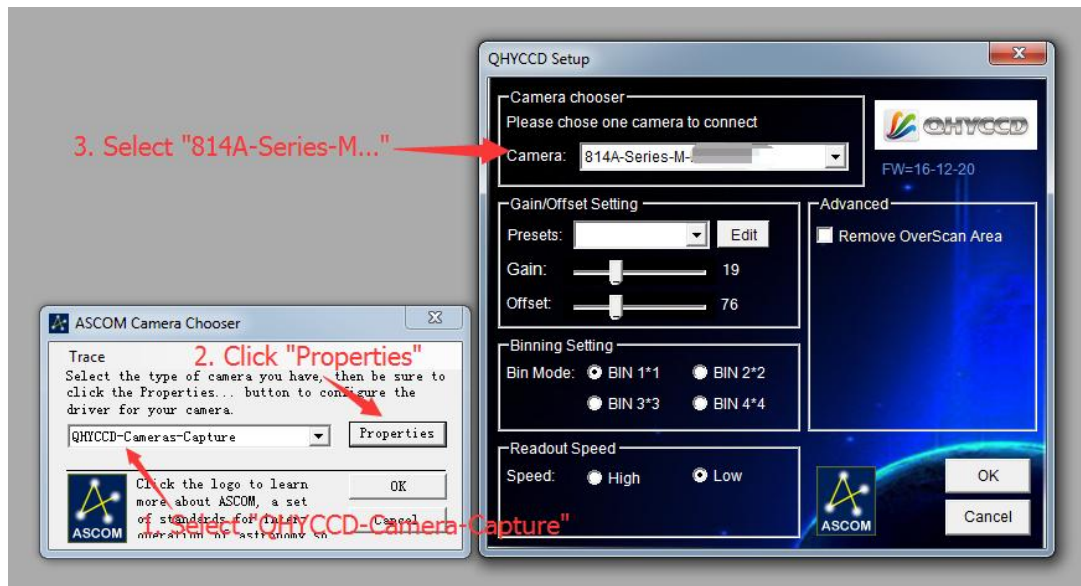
QHYCCD Setup

Camera chooser
Please chose one camera to connect
Camera: 814A-Series-M-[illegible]

QHYCCD
FW=16-12-20

3. Select "814A-Series-M..."

Gain/Offset Setting
Presets:
Edit
Gain: 19
Offset: 76

Advanced
Remove OverScan Area

Binning Setting
Bin Mode: BIN 1*1 BIN 2*2
BIN 3*3 BIN 4*4

Readout Speed
Speed: High Low

ASCOM
OK
Cancel

ASCOM Camera Chooser
Trace
2. Click "Properties"
Select the type of camera you have, then be sure to click the Properties... button to configure the driver for your camera.
QHYCCD-Cameras-Capture
Properties
Click the logo to learn more about ASCOM, a set of standards for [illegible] operation of astronomy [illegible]
OK
Cancel
ASCOM
1. Select "QHYCCD-Camera-Capture"